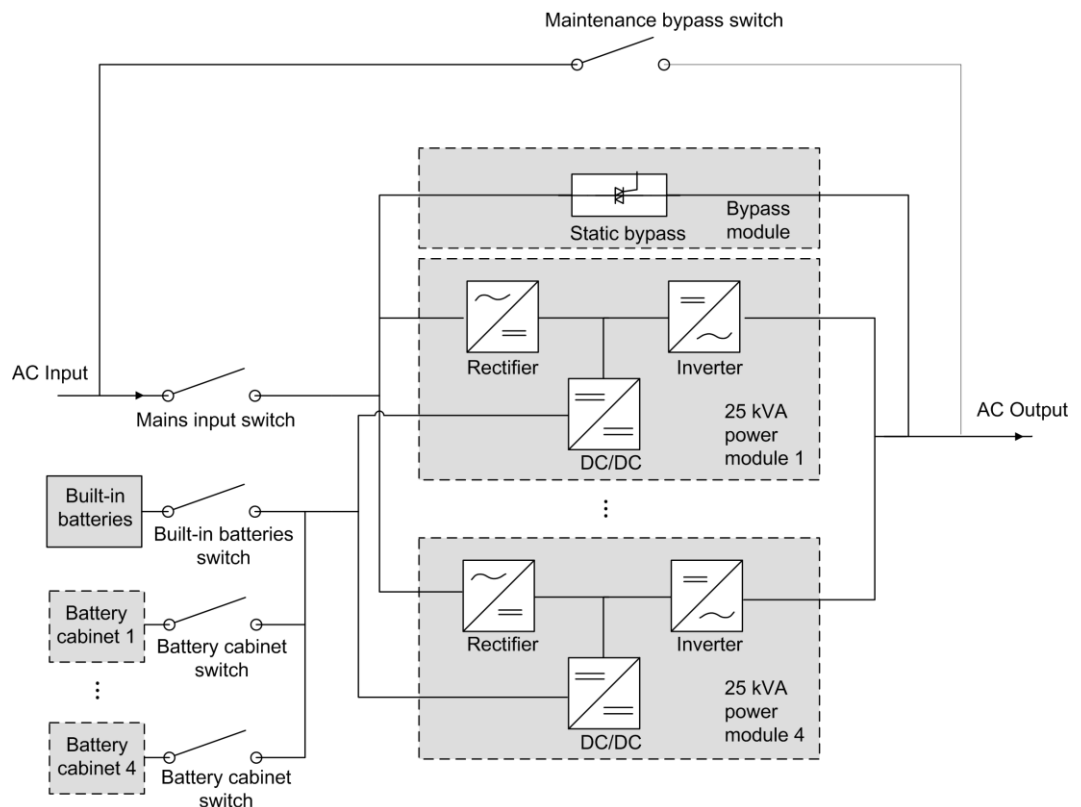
Maintenance bypass switch

Static bypass

Bypass module

AC Input

Mains input switch

Rectifier

Inverter

DC/DC

25 kVA power module 1

AC Output

Built-in batteries

Built-in batteries switch

Battery cabinet 1

Battery cabinet switch

⋮

⋮

Battery cabinet 4

Battery cabinet switch

Rectifier

Inverter

DC/DC

25 kVA power module 4